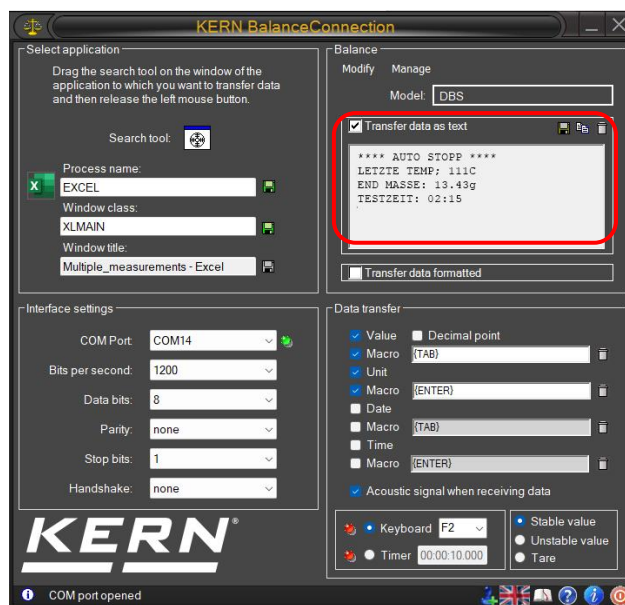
KERN BalanceConnection

Select application

Drag the search tool on the window of the application to which you want to transfer data and then release the left mouse button.

Search tool:

Process name:
EXCEL
Window class:
XLMAIN
Window title:
Multiple_measurements - Excel

Balance
Modify Manage
Model: DBS

Transfer data as text

**** AUTO STOPP ****
LETZTE TEMP; 111C
END MASSE: 13.43g
TESTZEIT: 02:15

Transfer data formatted

Interface settings

| | |
|---|---|
| COM Port | COM14 |
| Bits per second: | 1200 |
| Data bits: | 8 |
| Parity: | none |
| Stop bits: | 1 |
| Handshake: | none |

Data transfer
Value Decimal point
Macro {TAB}
Unit
Macro {ENTER}
Date
Macro {TAB}
Time
Macro {ENTER}
Acoustic signal when receiving data

Keyboard F2
Timer 00:00:10.000
Stable value
Unstable value
Tare

KERN®

COM port opened